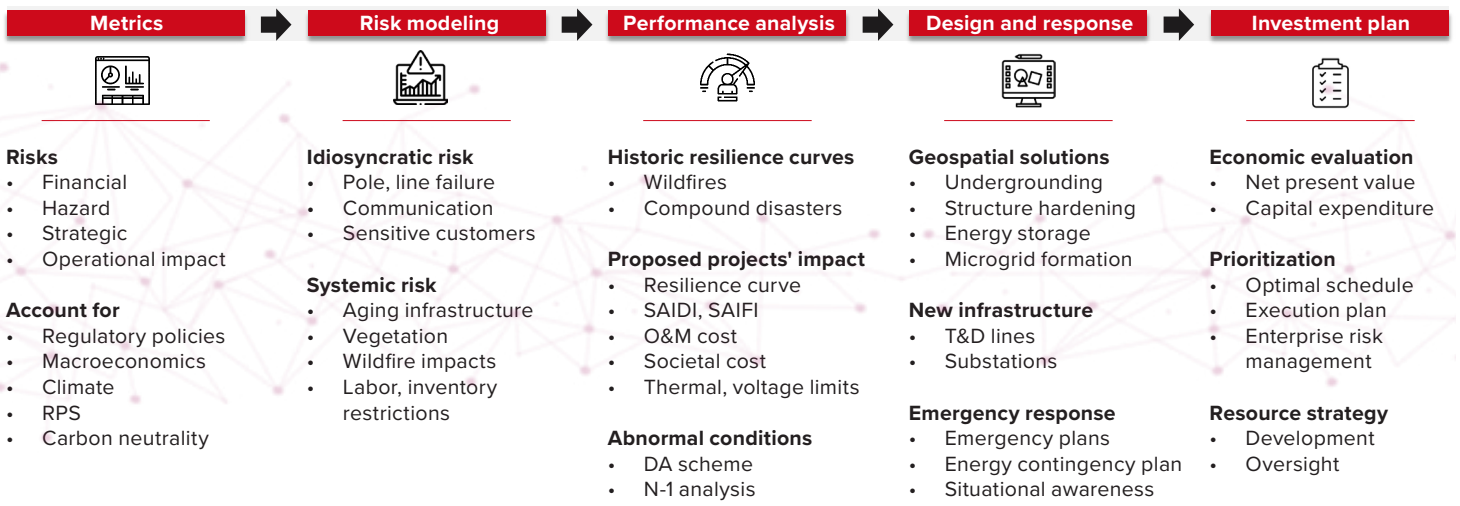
Metrics

Risks
- Financial
- Hazard
- Strategic
- Operational impact

Account for
- Regulatory policies
- Macroeconomics
- Climate
- RPS
- Carbon neutrality

Risk modeling

Idiosyncratic risk
- Pole, line failure
- Communication
- Sensitive customers

Systemic risk
- Aging infrastructure
- Vegetation
- Wildfire impacts
- Labor, inventory restrictions

Performance analysis

Historic resilience curves
- Wildfires
- Compound disasters

Proposed projects' impact
- Resilience curve
- SAIDI, SAIFI
- O&M cost
- Societal cost
- Thermal, voltage limits

Abnormal conditions
- DA scheme
- N-1 analysis

Design and response

Geospatial solutions
- Undergrounding
- Structure hardening
- Energy storage
- Microgrid formation

New infrastructure
- T&D lines
- Substations

Emergency response
- Emergency plans
- Energy contingency plan
- Situational awareness

Investment plan

Economic evaluation
- Net present value
- Capital expenditure

Prioritization
- Optimal schedule
- Execution plan
- Enterprise risk management

Resource strategy
- Development
- Oversight